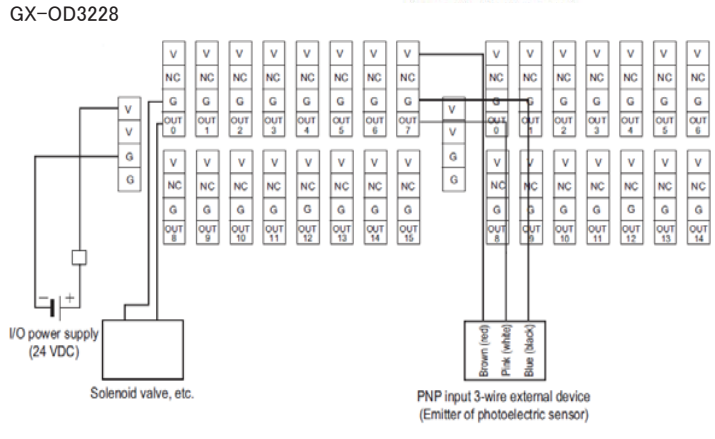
GX-OD3228

V
NC
G
OUT 0

V
NC
G
OUT 1

V
NC
G
OUT 2

V
NC
G
OUT 3

V
NC
G
OUT 4

V
NC
G
OUT 5

V
NC
G
OUT 6

V
NC
G
OUT 7

V
V
G
G

V
NC
G
OUT 8

V
NC
G
OUT 9

V
NC
G
OUT 10

V
NC
G
OUT 11

V
NC
G
OUT 12

V
NC
G
OUT 13

V
NC
G
OUT 14

V
NC
G
OUT 15

V
V
G
G

V
NC
G
OUT 0

V
NC
G
OUT 1

V
NC
G
OUT 2

V
NC
G
OUT 3

V
NC
G
OUT 4

V
NC
G
OUT 5

V
NC
G
OUT 6

V
NC
G
OUT 8

V
NC
G
OUT 9

V
NC
G
OUT 10

V
NC
G
OUT 11

V
NC
G
OUT 12

V
NC
G
OUT 13

V
NC
G
OUT 14

I/O power supply (24 VDC)

Solenoid valve, etc.

Brown (red)
Pink (white)
Blue (black)

PNP input 3-wire external device
(Emitter of photoelectric sensor)